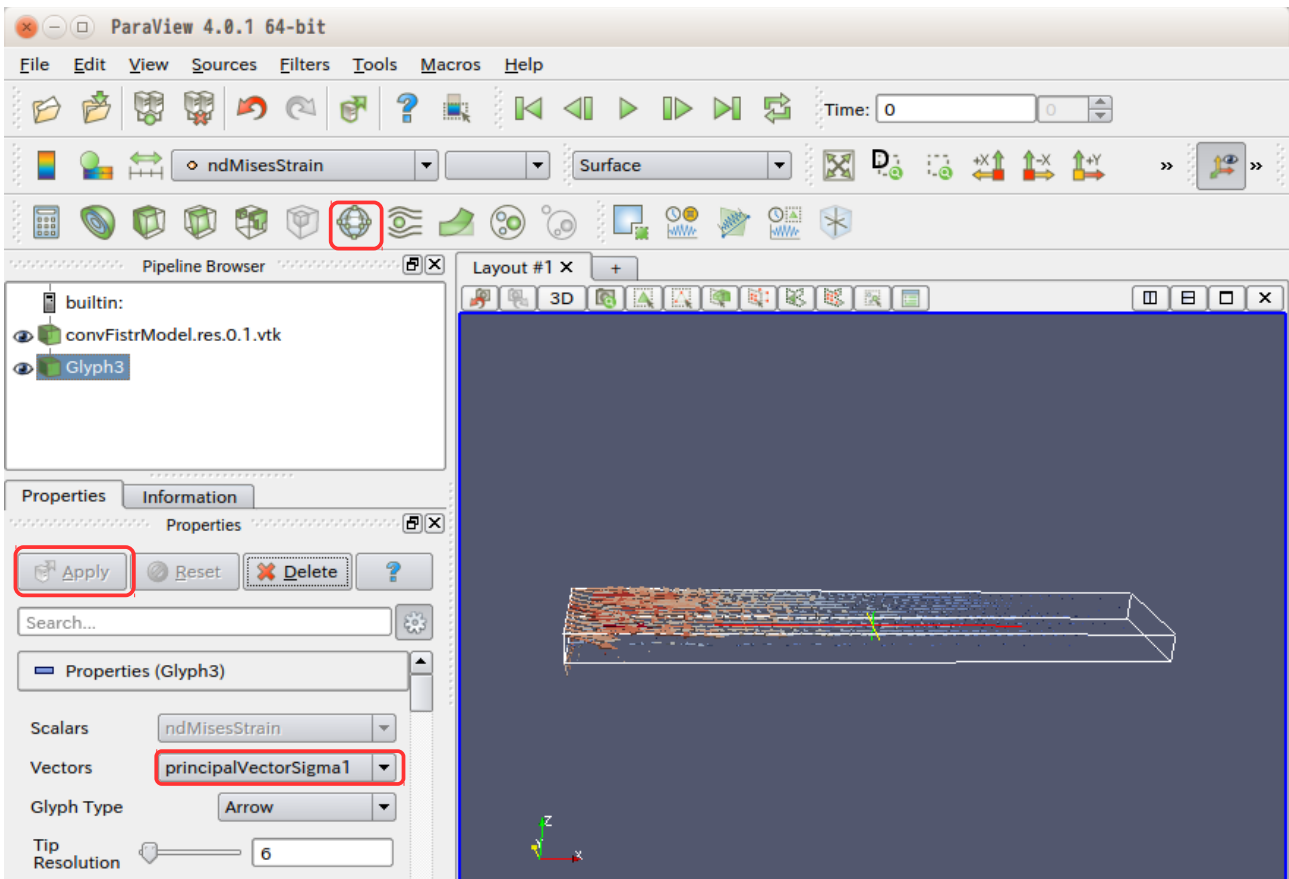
ParaView 4.0.1 64-bit

File Edit View Sources Filters Tools Macros Help

Time: 0 0

ndMisesStrain Surface

Pipeline Browser

builtin:
convFistrModel.res.0.1.vtk
Glyph3

Layout #1 × +

3D

Properties Information

Properties

Apply Reset Delete ?

Search...

Properties (Glyph3)

Scalars ndMisesStrain
Vectors principalVectorSigma1
Glyph Type Arrow
Tip Resolution 6

Z
Y
X